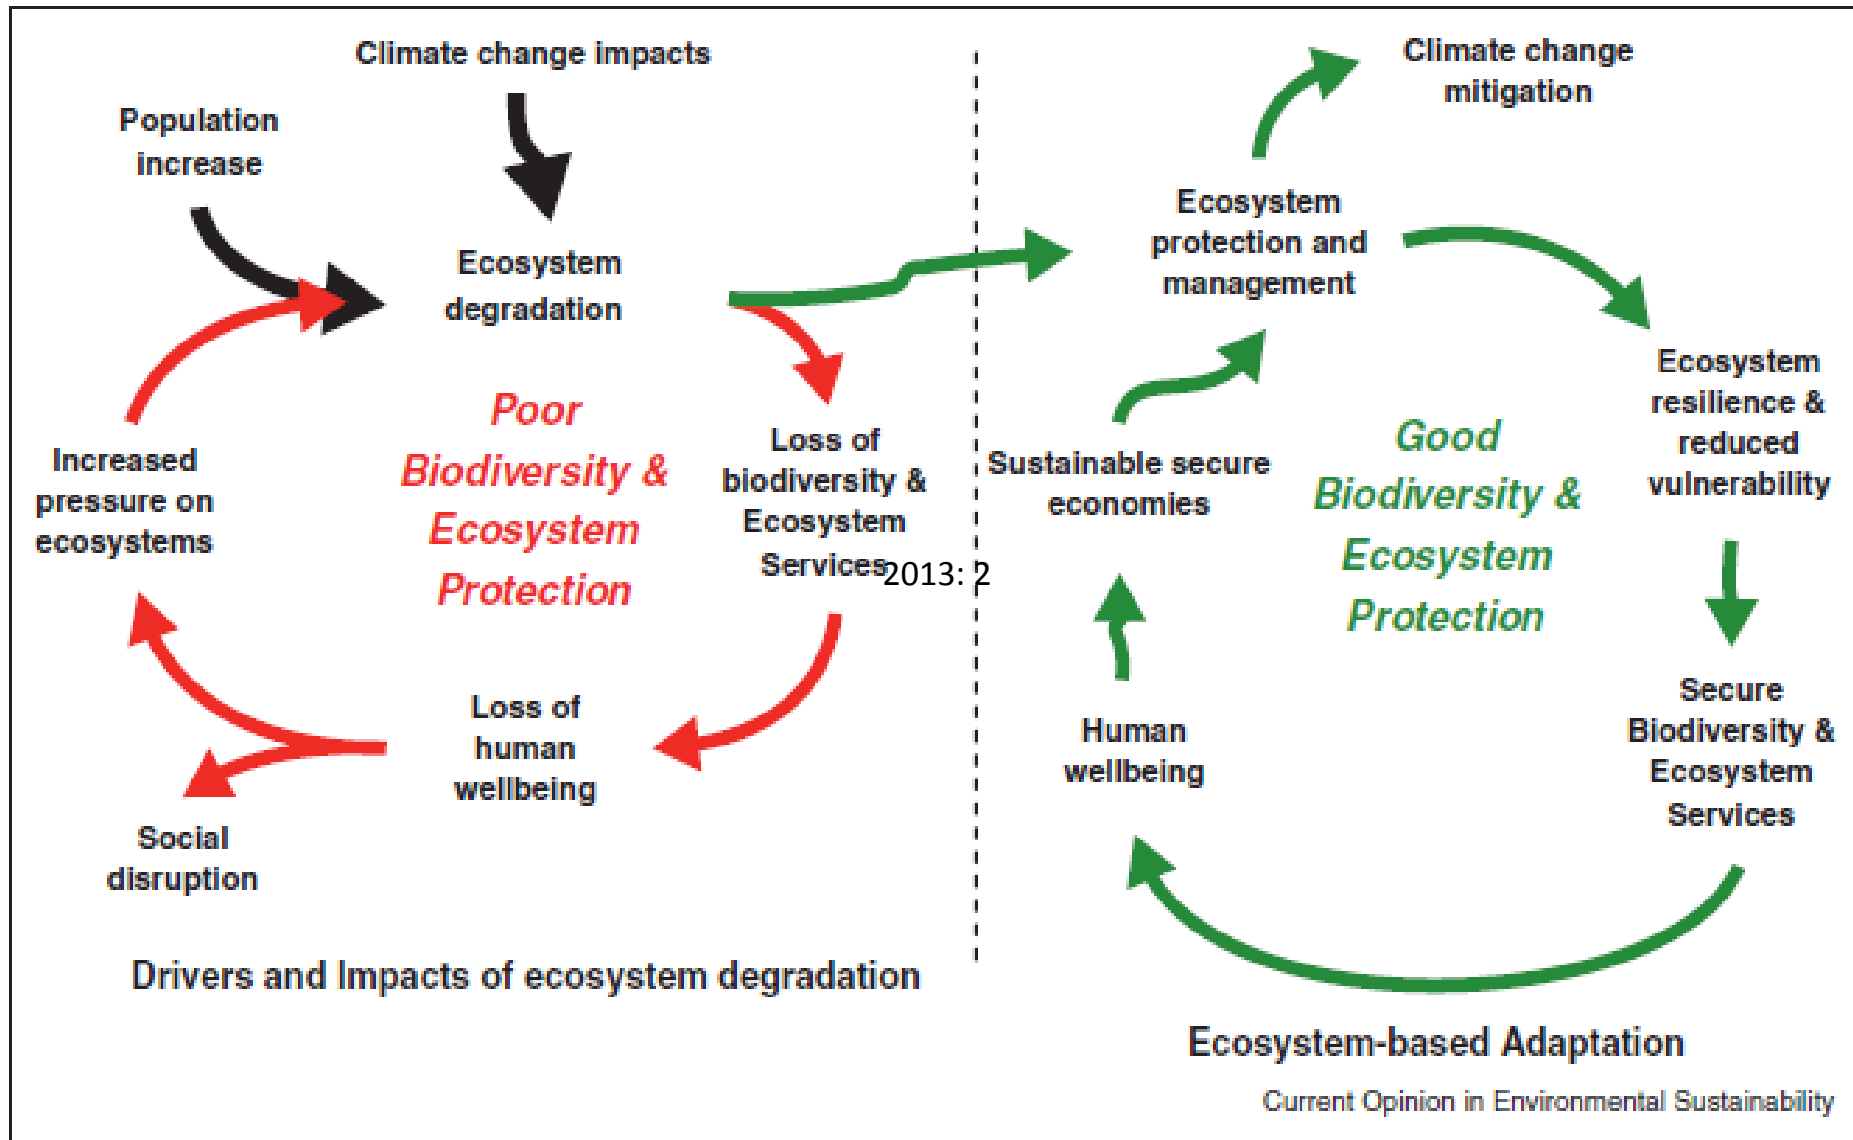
Climate change impacts

Population increase

Ecosystem degradation

Poor Biodiversity & Ecosystem Protection

Loss of biodiversity & Ecosystem Services

2013: 2

Increased pressure on ecosystems

Loss of human wellbeing

Social disruption

Drivers and Impacts of ecosystem degradation

Climate change mitigation

Ecosystem protection and management

Ecosystem resilience & reduced vulnerability

Sustainable secure economies

Good Biodiversity & Ecosystem Protection

Human wellbeing

Secure Biodiversity & Ecosystem Services

Ecosystem-based Adaptation

Current Opinion in Environmental Sustainability